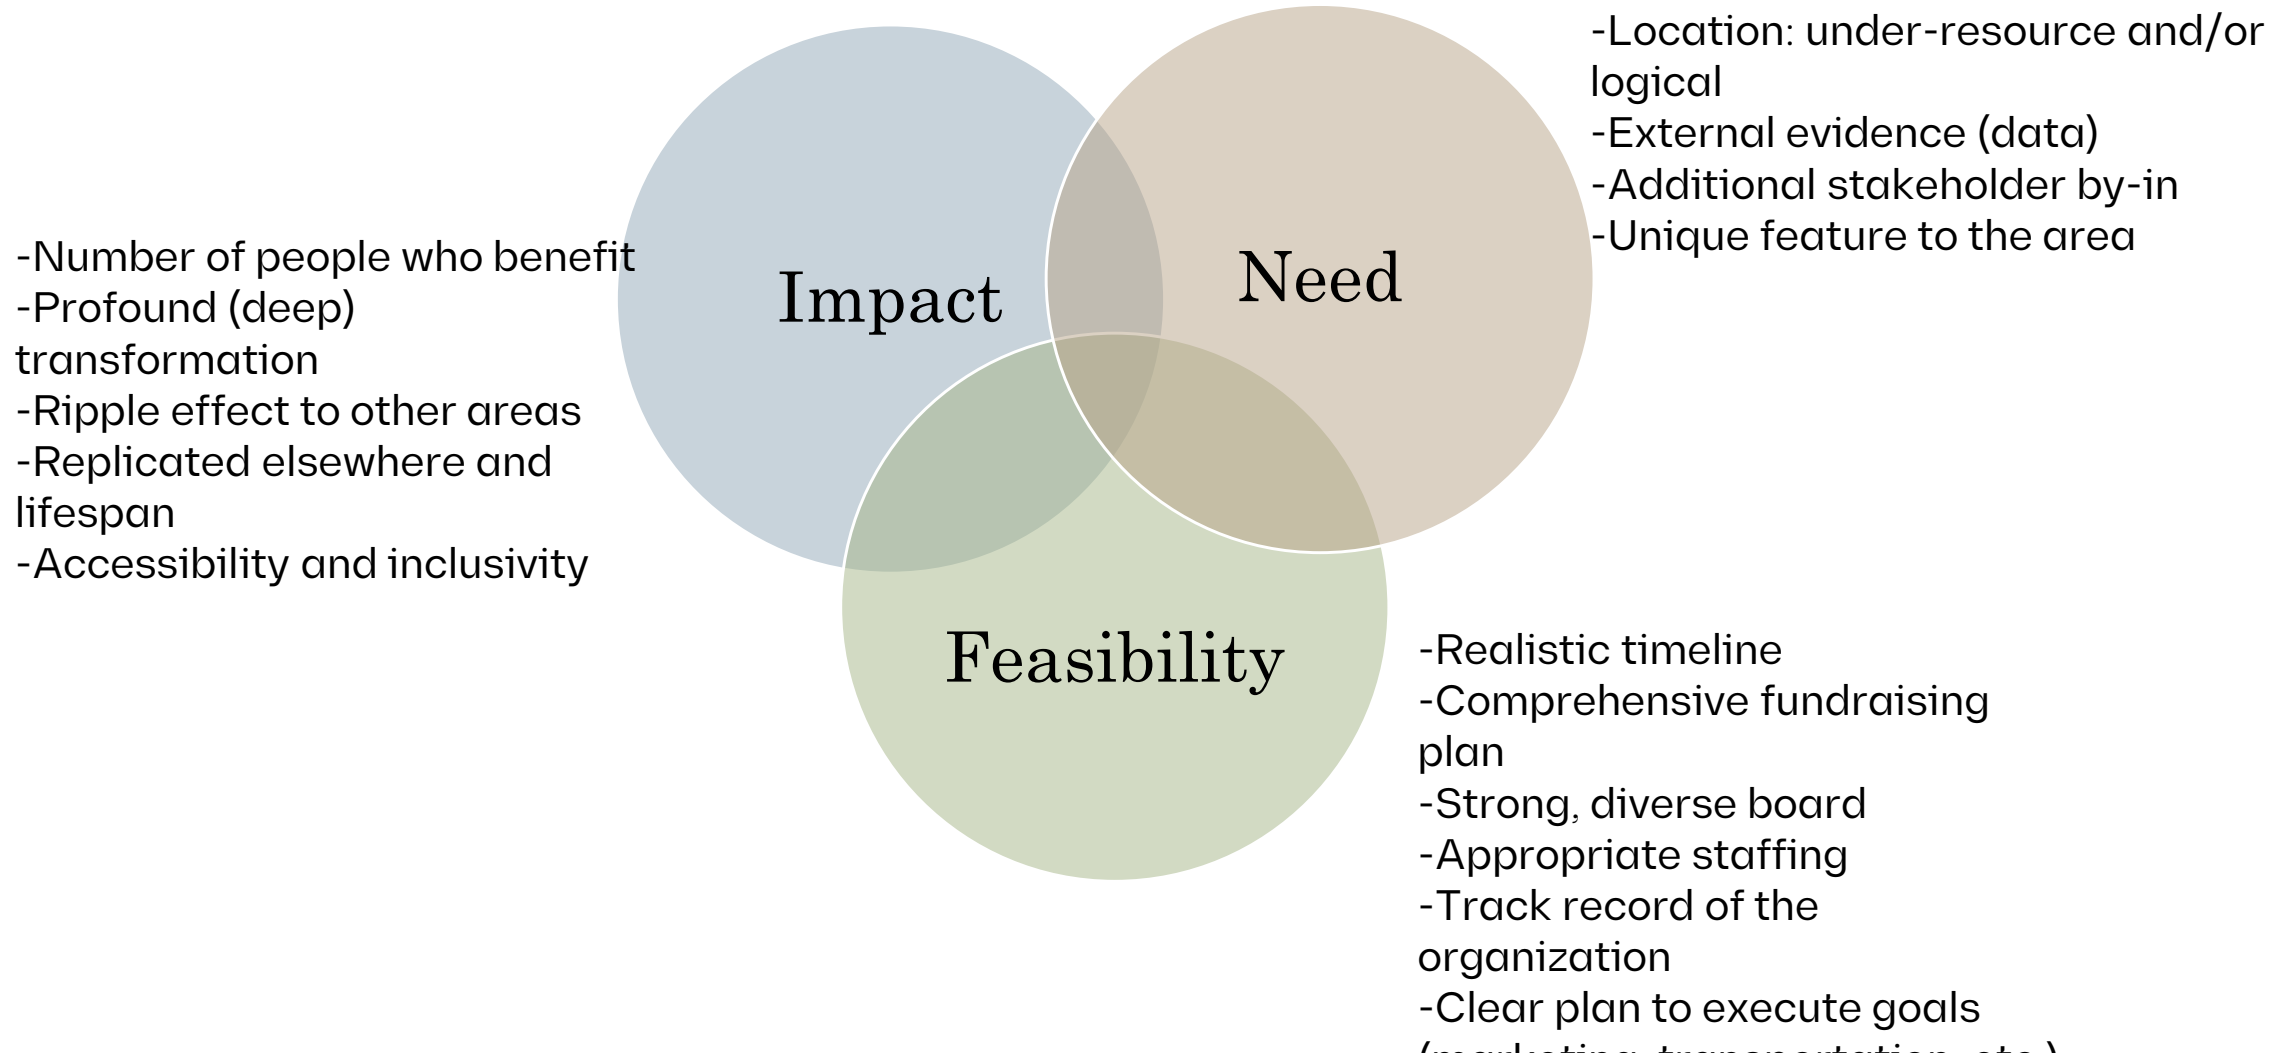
-Location: under-resource and/or logical
-External evidence (data)
-Additional stakeholder by-in
-Unique feature to the area

-Number of people who benefit
-Profound (deep) transformation
-Ripple effect to other areas
-Replicated elsewhere and lifespan
-Accessibility and inclusivity

Impact

Need

Feasibility

-Realistic timeline
-Comprehensive fundraising plan
-Strong, diverse board
-Appropriate staffing
-Track record of the organization
-Clear plan to execute goals
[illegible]